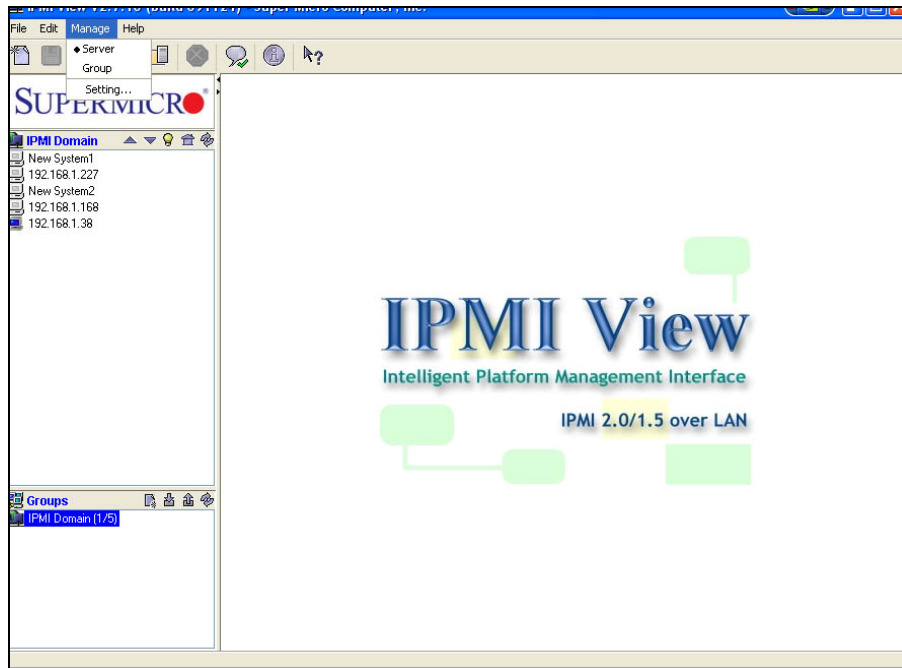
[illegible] - Super Micro Computer, Inc.

File Edit Manage Help

Server
Group
Setting...

SUPERMICRO

IPMI Domain
New System1
192.168.1.227
New System2
192.168.1.168
192.168.1.38

Groups
IPMI Domain (1/5)

IPMI View
Intelligent Platform Management Interface
IPMI 2.0/1.5 over LAN